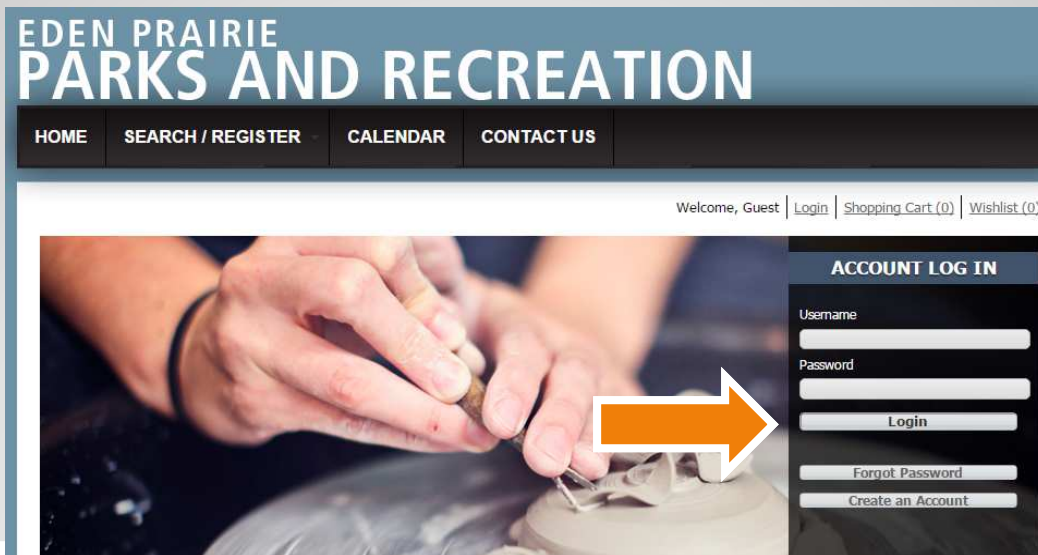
EDEN PRAIRIE
PARKS AND RECREATION

HOME SEARCH / REGISTER CALENDAR CONTACT US

Welcome, Guest | Login | Shopping Cart (0) | Wishlist (0)

ACCOUNT LOG IN

Username

Password

Login

Forgot Password

Create an Account